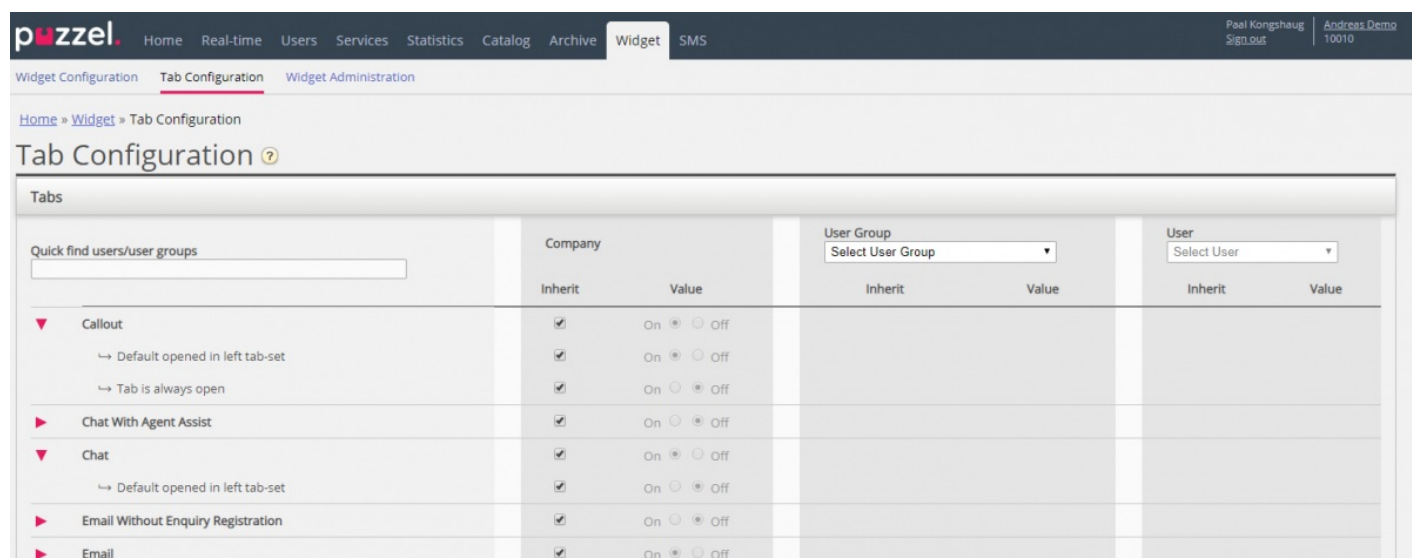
puzzel. Home Real-time Users Services Statistics Catalog Archive Widget SMS

Paal Kongshaug
Sign out

Andreas Demo
10010

Widget Configuration Tab Configuration Widget Administration

Home » Widget » Tab Configuration

Tab Configuration ?

Tabs

| Quick find users/user groups | Company | | User Group Select User Group | | User Select User | |
|---|---|---|---|---|---|---|
| | Inherit | Value | Inherit | Value | Inherit | Value |
| Callout | ☑ | On Off | | | | |
| ↪ Default opened in left tab-set | ☑ | On Off | | | | |
| ↪ Tab is always open | ☑ | On Off | | | | |
| Chat With Agent Assist | ☑ | On Off | | | | |
| Chat | ☑ | On Off | | | | |
| ↪ Default opened in left tab-set | ☑ | On Off | | | | |
| Email Without Enquiry Registration | ☑ | On Off | | | | |
| Email | ☑ | On Off | | | | |